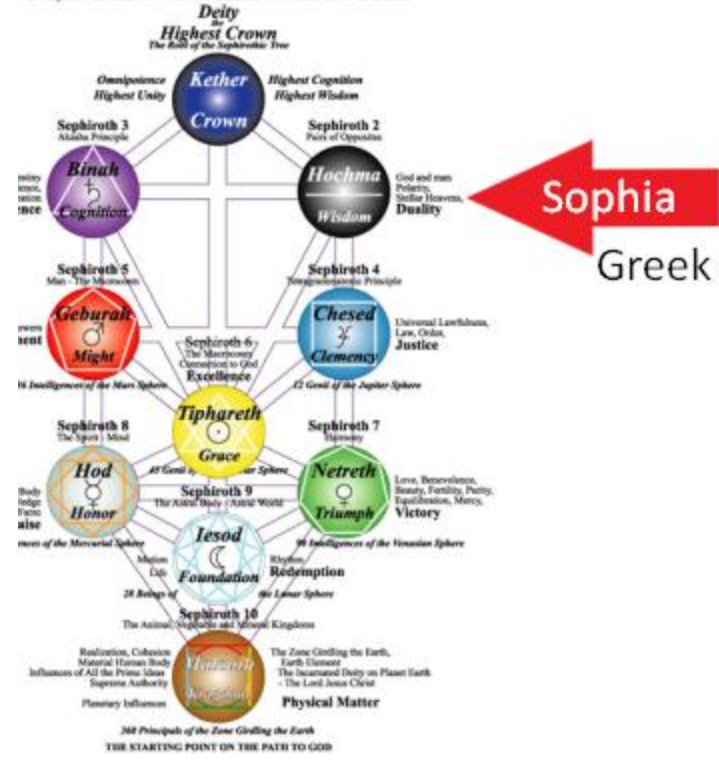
Deity
the
Highest Crown
The Root of the Sephirothic Tree

Omnipotence
Highest Unity

Kether
Crown

Highest Cognition
Highest Wisdom

Sephiroth 3
Akasha Principle

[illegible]
ence

Binah
♄
Cognition

Sephiroth 2
Pair of Opposites

Hochma
Wisdom

God and man
Polarity,
Stellar Heavens,
Duality

Sophia

Greek

Sephiroth 5
Man - The Microcosm

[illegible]
ment

Geburah
♂
Might

36 Intelligences of the Mars Sphere

Sephiroth 4
Neoplatonic Principle

Chesed
♃
Clemency

Universal Lawfulness,
Law, Order,
Justice

72 Genii of the Jupiter Sphere

Sephiroth 6
The Macrocosm
Connection to God
Excellence

Tiphareth
☉
Grace

45 Genii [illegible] Sphere

Sephiroth 8
The Spirit - Mind

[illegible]
aise

Hod
☿
Honor

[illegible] of the Mercurial Sphere

Sephiroth 7
Harmony

Netreth
♀
Triumph

Love, Benevolence,
Beauty, Fertility, Purity,
Equilibrium, Mercy,
Victory

90 Intelligences of the Venusian Sphere

Sephiroth 9
The Astral Body - Astral World

Motion
Life

Iesod
☾
Foundation

Rhythm
Redemption

28 Beings of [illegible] the Lunar Sphere

Sephiroth 10
The Animal, Vegetable and Mineral Kingdoms

Realization, Cohesion
Material Human Body
Influences of All the Prime Ideas
Supreme Authority

Planetary Influences

Malkuth
Kingdom

The Zone Girdling the Earth,
Earth Element
The Incarnated Deity on Planet Earth
- The Lord Jesus Christ

Physical Matter

360 Principals of the Zone Girdling the Earth
THE STARTING POINT ON THE PATH TO GOD